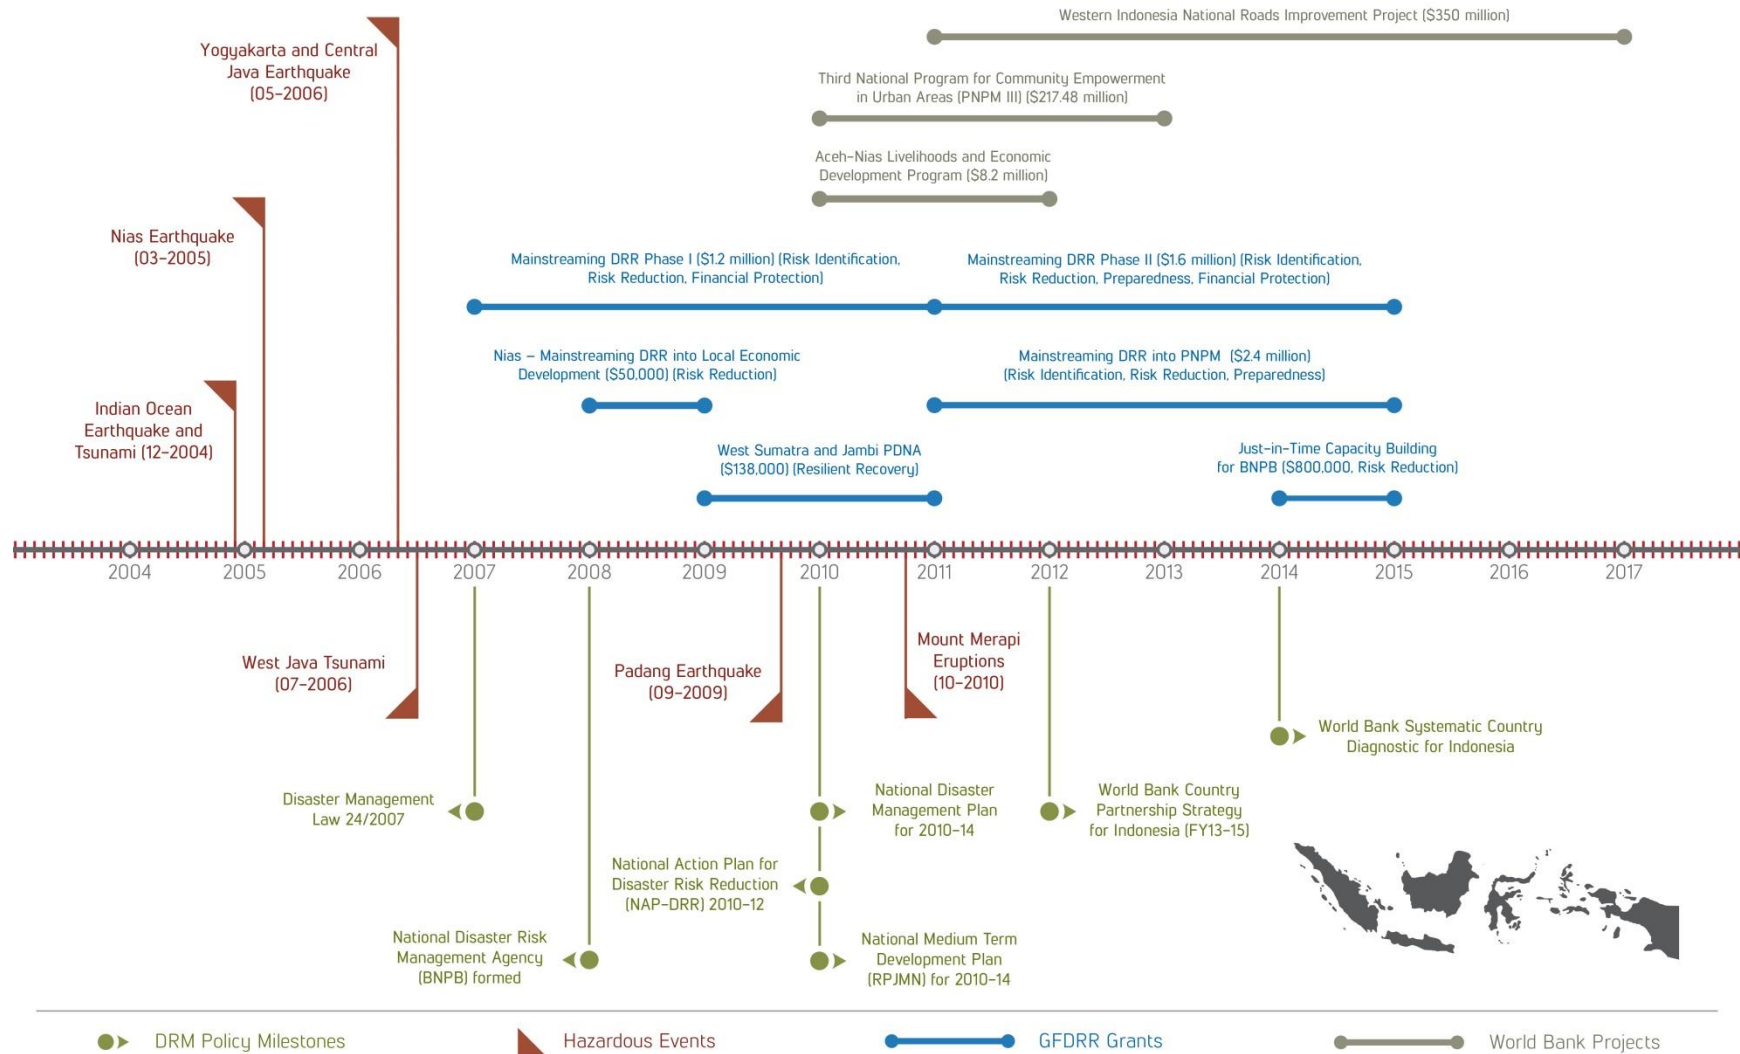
Western Indonesia National Roads Improvement Project ($350 million)

Third National Program for Community Empowerment in Urban Areas (PNPM III) ($217.48 million)

Aceh-Nias Livelihoods and Economic Development Program ($8.2 million)

Yogyakarta and Central Java Earthquake (05-2006)

Nias Earthquake (03-2005)

Indian Ocean Earthquake and Tsunami (12-2004)

Mainstreaming DRR Phase I ($1.2 million) (Risk Identification, Risk Reduction, Financial Protection)

Mainstreaming DRR Phase II ($1.6 million) (Risk Identification, Risk Reduction, Preparedness, Financial Protection)

Nias – Mainstreaming DRR into Local Economic Development ($50,000) (Risk Reduction)

Mainstreaming DRR into PNPM ($2.4 million) (Risk Identification, Risk Reduction, Preparedness)

West Sumatra and Jambi PDNA ($138,000) (Resilient Recovery)

Just-in-Time Capacity Building for BNPB ($800,000, Risk Reduction)

2004 2005 2006 2007 2008 2009 2010 2011 2012 2013 2014 2015 2016 2017

West Java Tsunami (07-2006)

Padang Earthquake (09-2009)

Mount Merapi Eruptions (10-2010)

World Bank Systematic Country Diagnostic for Indonesia

Disaster Management Law 24/2007

National Disaster Management Plan for 2010-14

World Bank Country Partnership Strategy for Indonesia (FY13-15)

National Action Plan for Disaster Risk Reduction (NAP-DRR) 2010-12

National Disaster Risk Management Agency (BNPB) formed

National Medium Term Development Plan (RPJMN) for 2010-14

DRM Policy Milestones

Hazardous Events

GFDRR Grants

World Bank Projects